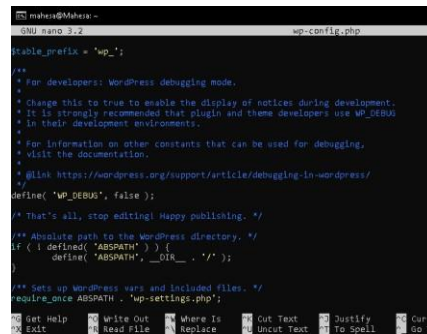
mahesa@Mahesa: ~
GNU nano 3.2 wp-config.php

$table_prefix = 'wp_';

/**
 * For developers: WordPress debugging mode.
 *
 * Change this to true to enable the display of notices during development.
 * It is strongly recommended that plugin and theme developers use WP_DEBUG
 * in their development environments.
 *
 * For information on other constants that can be used for debugging,
 * visit the documentation.
 *
 * @link https://wordpress.org/support/article/debugging-in-wordpress/
 */
define( 'WP_DEBUG', false );

/* That's all, stop editing! Happy publishing. */

/** Absolute path to the WordPress directory. */
if ( ! defined( 'ABSPATH' ) ) {
	define( 'ABSPATH', __DIR__ . '/' );
}

/** Sets up WordPress vars and included files. */
require_once ABSPATH . 'wp-settings.php';

^G Get Help ^O Write Out ^W Where Is ^K Cut Text ^J Justify ^C Cur
^X Exit ^R Read File ^\ Replace ^U Uncut Text ^T To Spell ^_ Go